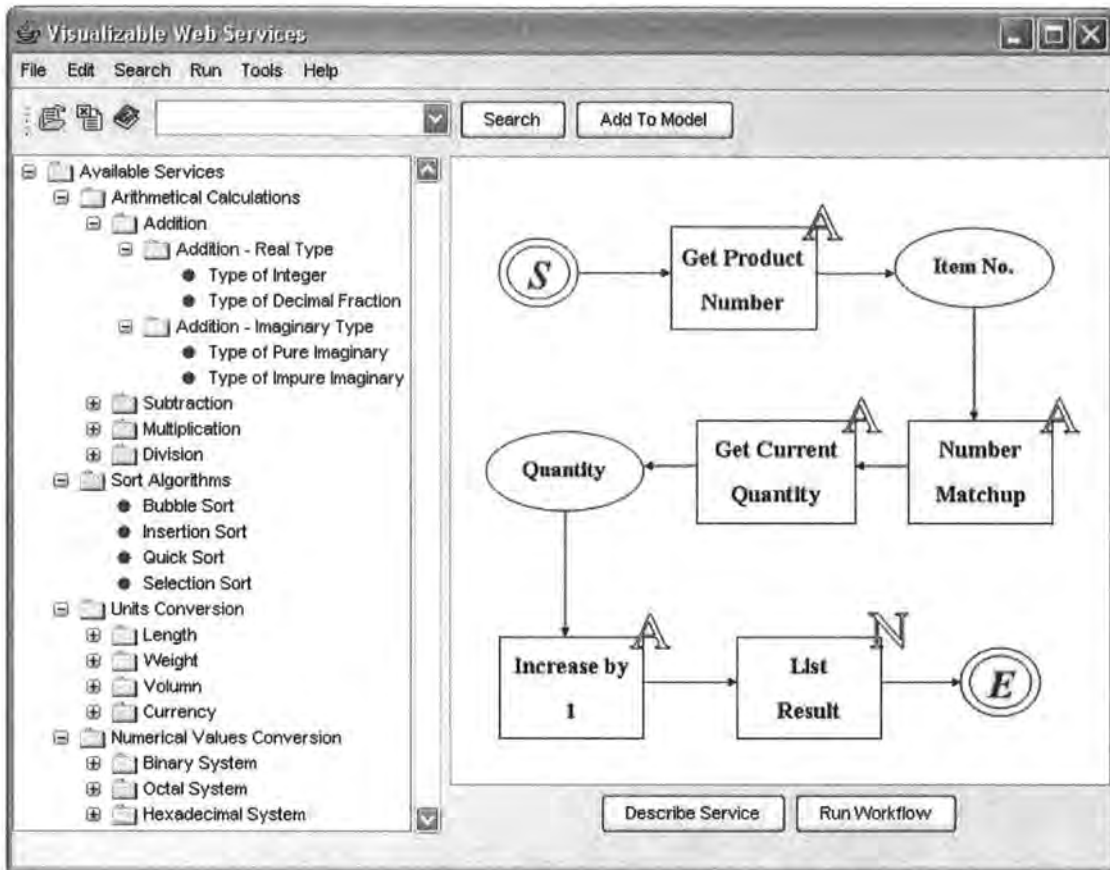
Visualizable Web Services

File Edit Search Run Tools Help

Search Add To Model

Available Services
Arithmetical Calculations
Addition
Addition - Real Type
Type of Integer
Type of Decimal Fraction
Addition - Imaginary Type
Type of Pure Imaginary
Type of Impure Imaginary
Subtraction
Multiplication
Division
Sort Algorithms
Bubble Sort
Insertion Sort
Quick Sort
Selection Sort
Units Conversion
Length
Weight
Volumn
Currency
Numerical Values Conversion
Binary System
Octal System
Hexadecimal System

S

Get Product Number

A

Item No.

Number Matchup

A

Get Current Quantity

A

Quantity

Increase by 1

A

List Result

N

E

Describe Service Run Workflow